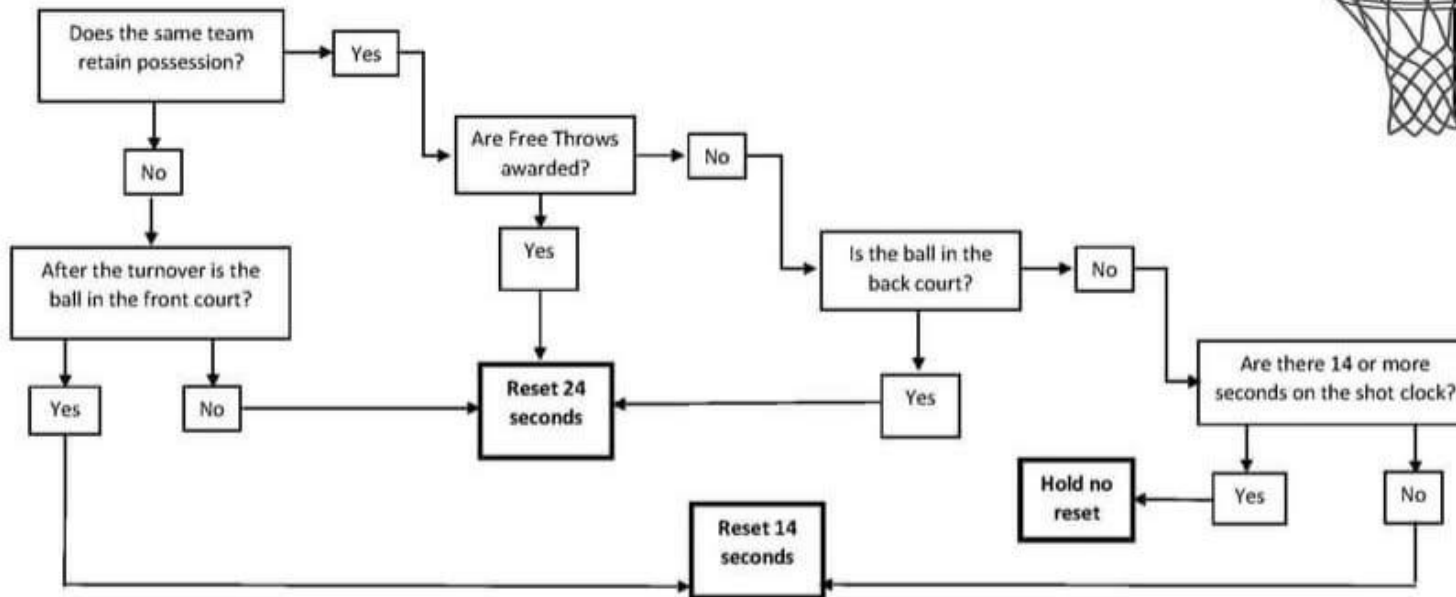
Does the same team retain possession?

Yes

No

Are Free Throws awarded?

No

Yes

After the turnover is the ball in the front court?

Is the ball in the back court?

No

Yes

No

Reset 24 seconds

Yes

Are there 14 or more seconds on the shot clock?

Hold no reset

Yes

No

Reset 14 seconds